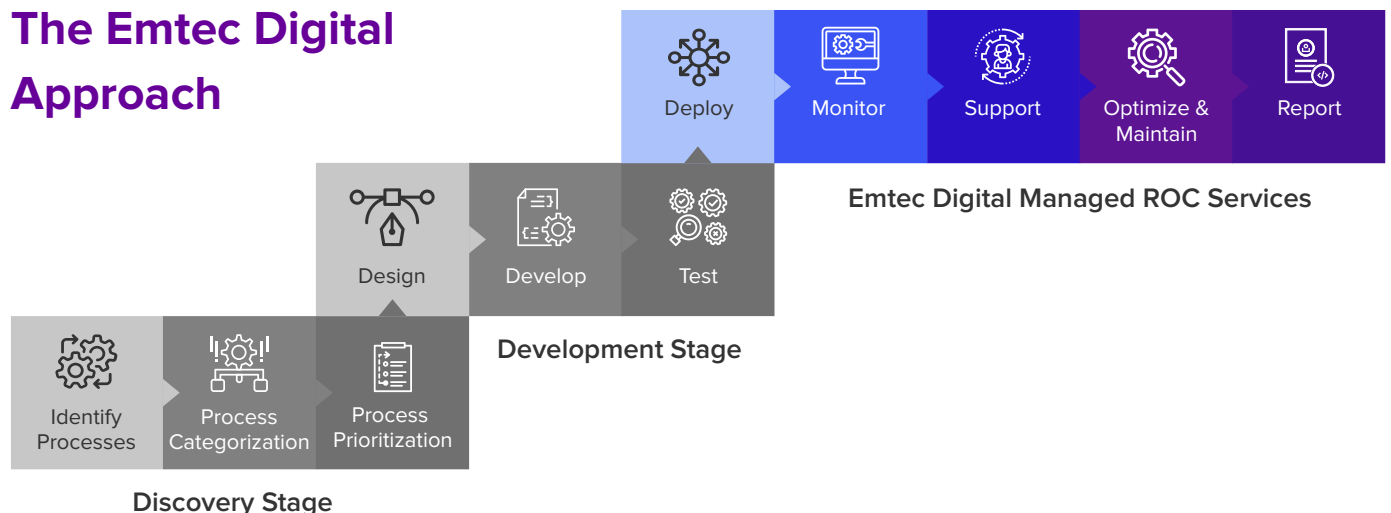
The Emtec Digital Approach

Deploy

Monitor

Support

Optimize & Maintain

Report

Emtec Digital Managed ROC Services

Design

Develop

Test

Development Stage

Identify Processes

Process Categorization

Process Prioritization

Discovery Stage